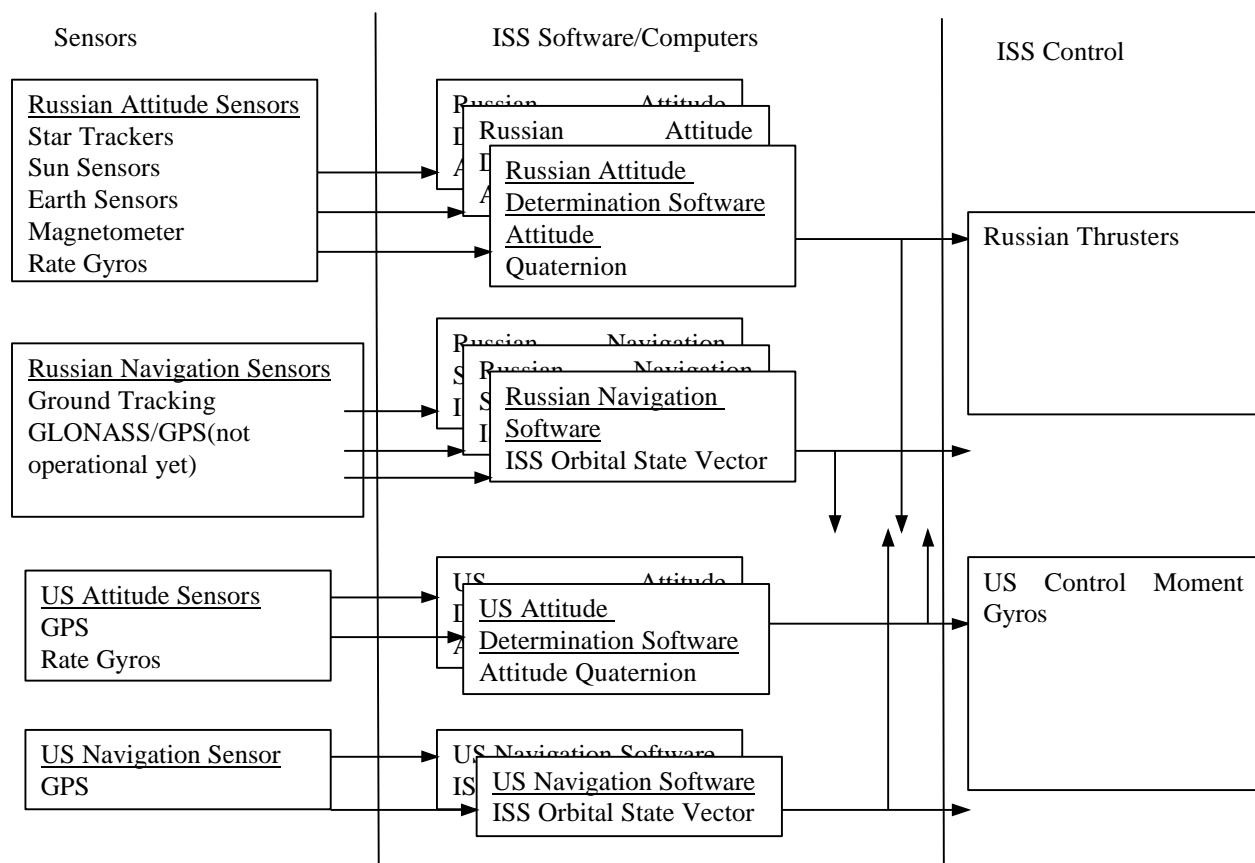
Sensors

ISS Software/Computers

ISS Control

Russian Attitude Sensors
Star Trackers
Sun Sensors
Earth Sensors
Magnetometer
Rate Gyros

Russian Attitude
D
A

Russian Attitude
D
A

Russian Attitude
Determination Software
Attitude
Quaternion

Russian Thrusters

Russian Navigation Sensors
Ground Tracking
GLONASS/GPS(not operational yet)

Russian Navigation
S
I

Russian Navigation
S
I

Russian Navigation
Software
ISS Orbital State Vector

US Attitude Sensors
GPS
Rate Gyros

US Attitude
D
A

US Attitude
Determination Software
Attitude Quaternion

US Control Moment Gyros

US Navigation Sensor
GPS

US Navigation Software
IS

US Navigation Software
ISS Orbital State Vector